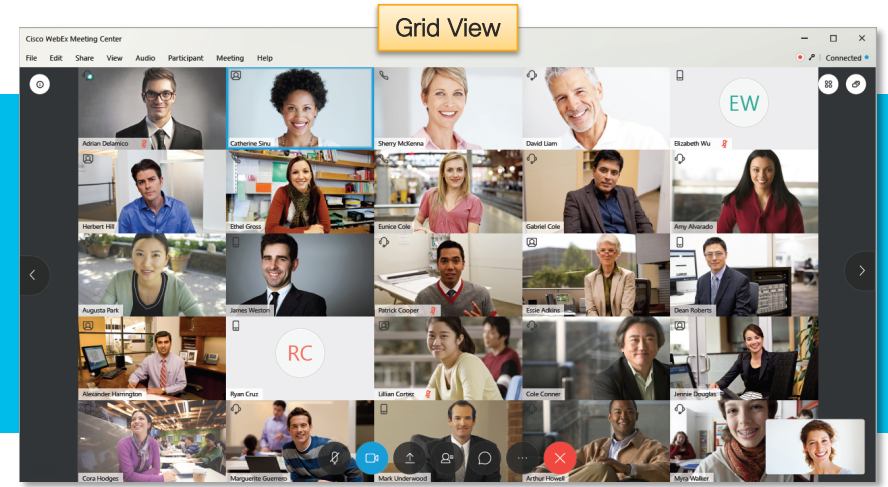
Grid View

Cisco WebEx Meeting Center

File Edit Share View Audio Participant Meeting Help

Connected

Adrian Delamico
Catherine Sinu
Sherry McKenna
David Liam
EW
Elizabeth Wu
Herbert Hill
Ethel Gross
Eunice Cole
Gabriel Cole
Amy Alvarado
Augusta Park
James Weston
Patrick Cooper
Essie Adkins
Dean Roberts
Alexander Harrington
RC
Ryan Cruz
Lillian Cortez
Cole Conner
Jennie Douglas
Cora Hodges
Marguerite Guerrero
Mark Underwood
Arthur Howell
Myra Walker